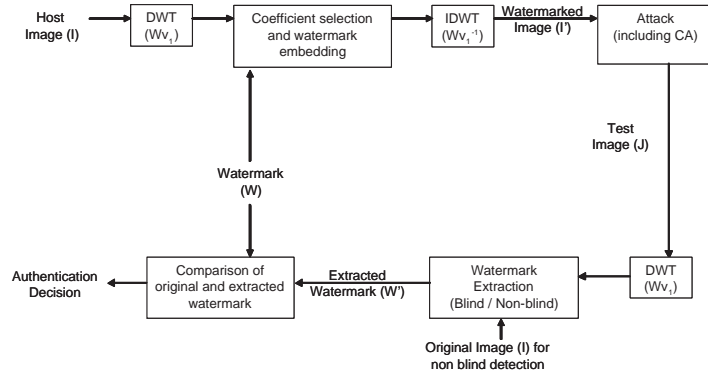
Host Image (I)

DWT $(Wv_1)$

Coefficient selection and watermark embedding

IDWT $(Wv_1^{-1})$

Watermarked Image (I')

Attack (including CA)

Test Image (J)

Watermark (W)

DWT $(Wv_1)$

Watermark Extraction (Blind / Non-blind)

Extracted Watermark (W')

Comparison of original and extracted watermark

Authentication Decision

Original Image (I) for non blind detection